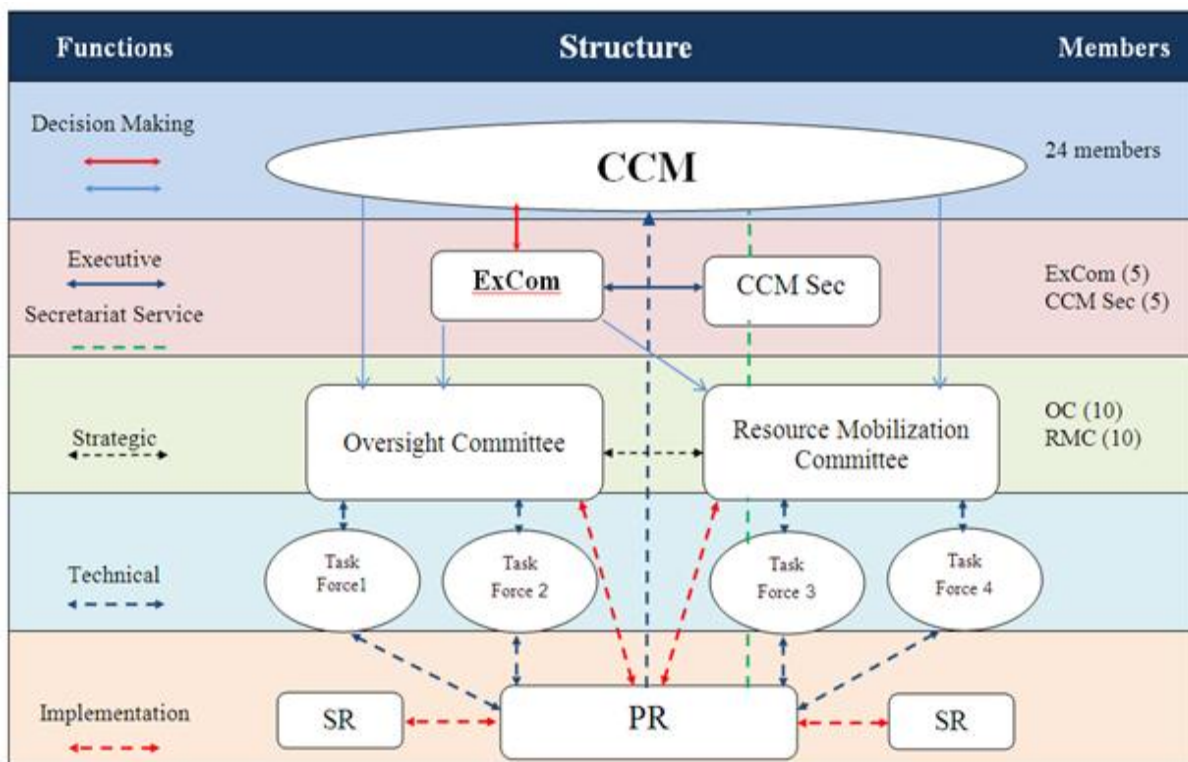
Functions

Structure

Members

Decision Making

CCM

24 members

Executive

Secretariat Service

ExCom

CCM Sec

ExCom (5)
CCM Sec (5)

Strategic

Oversight Committee

Resource Mobilization Committee

OC (10)
RMC (10)

Technical

Task Force1

Task Force 2

Task Force 3

Task Force 4

Implementation

SR

PR

SR